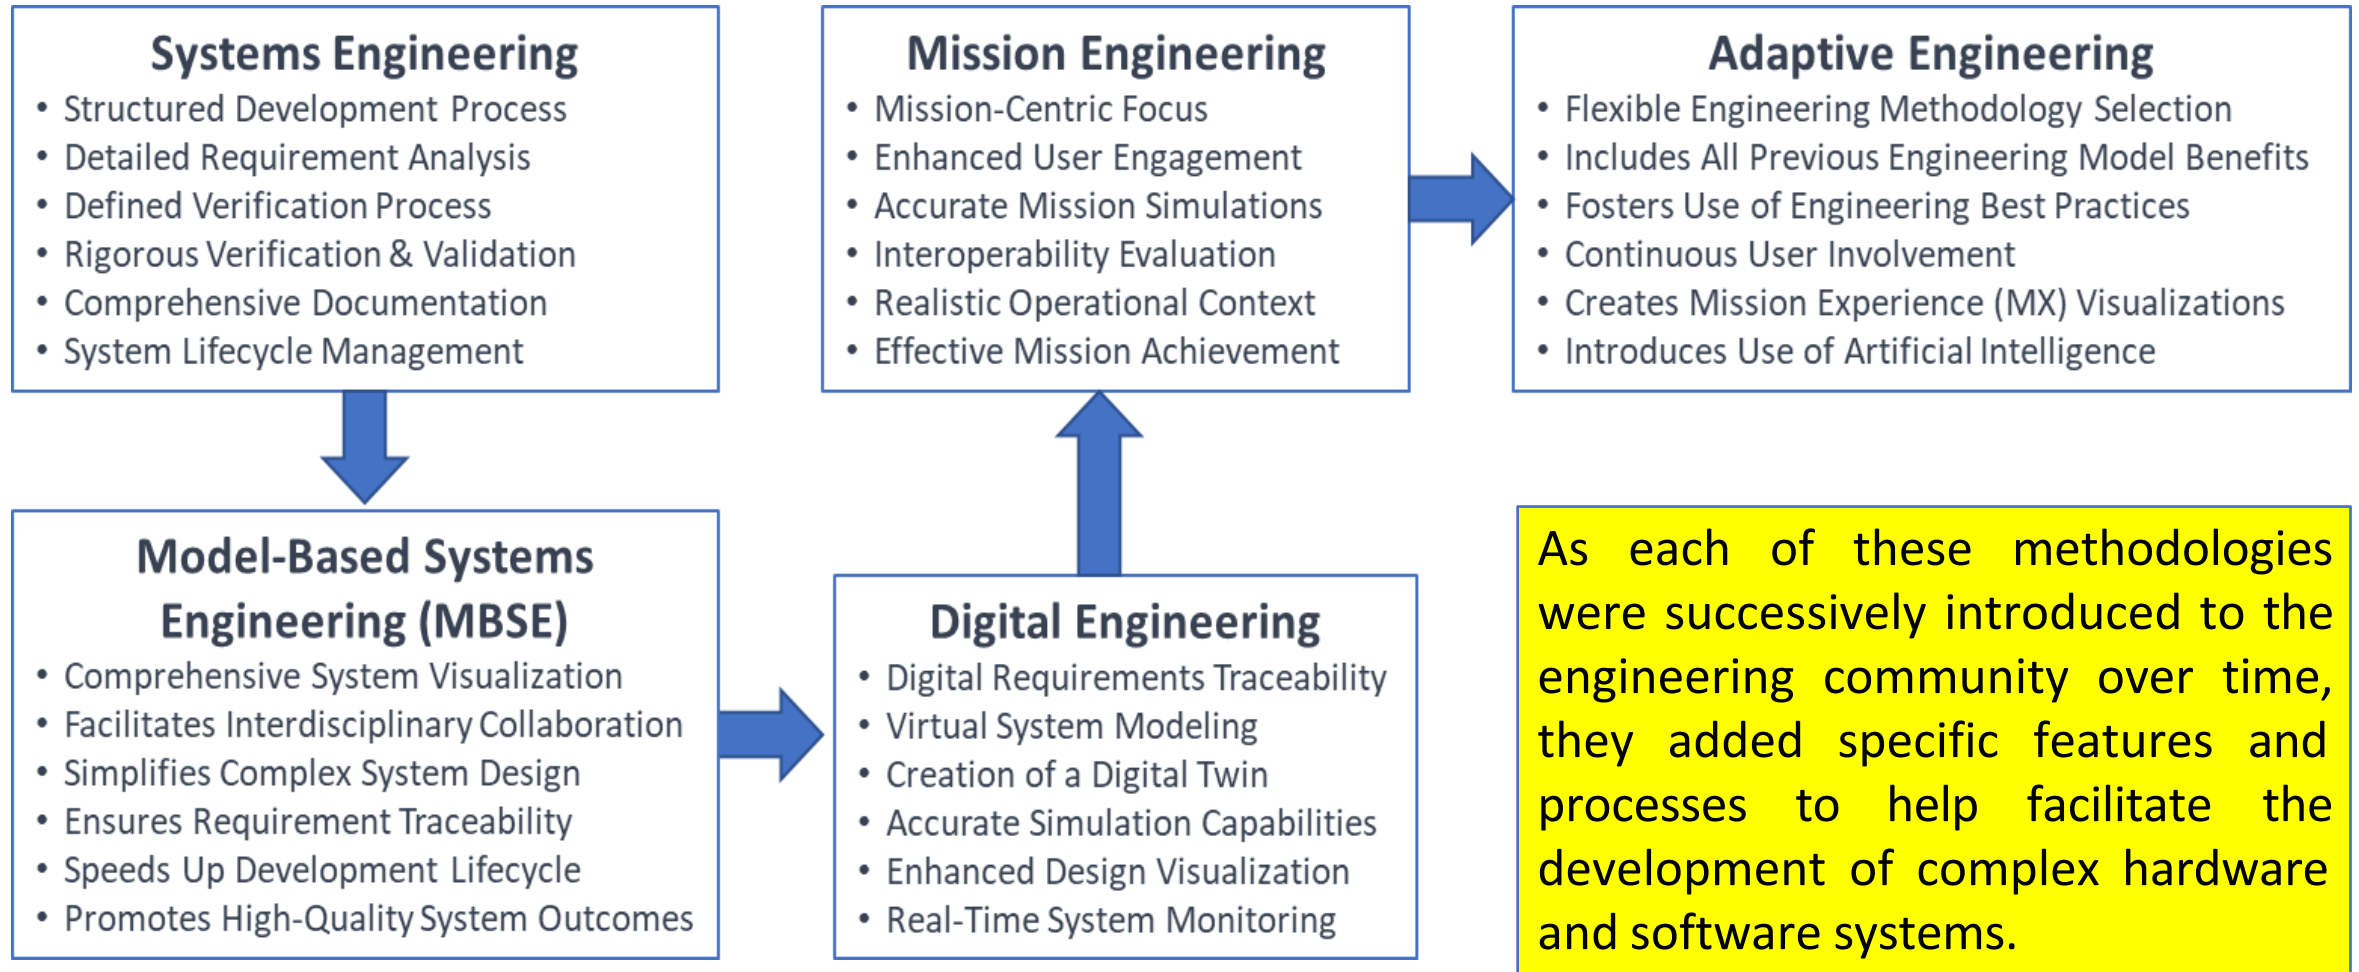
Systems Engineering
• Structured Development Process
• Detailed Requirement Analysis
• Defined Verification Process
• Rigorous Verification & Validation
• Comprehensive Documentation
• System Lifecycle Management

Mission Engineering
• Mission-Centric Focus
• Enhanced User Engagement
• Accurate Mission Simulations
• Interoperability Evaluation
• Realistic Operational Context
• Effective Mission Achievement

Adaptive Engineering
• Flexible Engineering Methodology Selection
• Includes All Previous Engineering Model Benefits
• Fosters Use of Engineering Best Practices
• Continuous User Involvement
• Creates Mission Experience (MX) Visualizations
• Introduces Use of Artificial Intelligence

Model-Based Systems Engineering (MBSE)
• Comprehensive System Visualization
• Facilitates Interdisciplinary Collaboration
• Simplifies Complex System Design
• Ensures Requirement Traceability
• Speeds Up Development Lifecycle
• Promotes High-Quality System Outcomes

Digital Engineering
• Digital Requirements Traceability
• Virtual System Modeling
• Creation of a Digital Twin
• Accurate Simulation Capabilities
• Enhanced Design Visualization
• Real-Time System Monitoring

As each of these methodologies were successively introduced to the engineering community over time, they added specific features and processes to help facilitate the development of complex hardware and software systems.